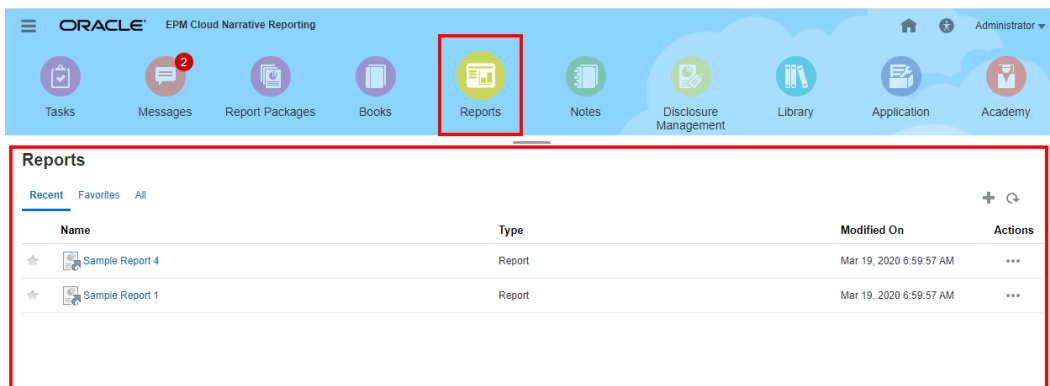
ORACLE EPM Cloud Narrative Reporting

Administrator

Tasks
2
Messages
Report Packages
Books
Reports
Notes
Disclosure Management
Library
Application
Academy

Reports

Recent Favorites All

| | Name | Type | Modified On | Actions |
|---|---|---|---|---|
| | Sample Report 4 | Report | Mar 19, 2020 6:59:57 AM | ••• |
| | Sample Report 1 | Report | Mar 19, 2020 6:59:57 AM | ••• |